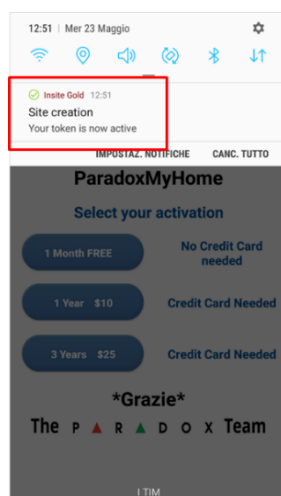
12:51 | Mer 23 Maggio

Insite Gold 12:51
Site creation
Your token is now active

IMPOSTAZ. NOTIFICHE CANC. TUTTO

ParadoxMyHome

Select your activation

1 Month FREE
No Credit Card needed

1 Year $10
Credit Card Needed

3 Years $25
Credit Card Needed

*Grazie*

The PARADOX Team

I TIM